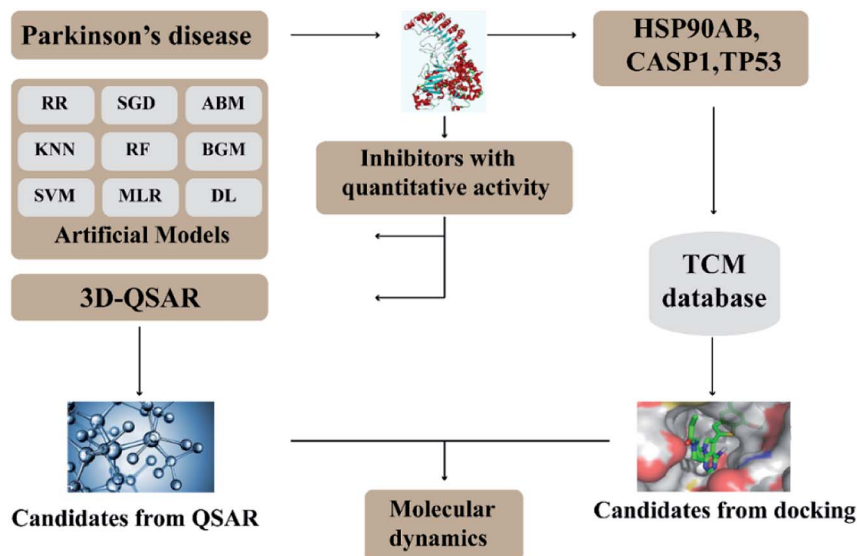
Parkinson's disease

HSP90AB, CASP1,TP53

| RR | SGD | ABM |
|---|---|---|
| KNN | RF | BGM |
| SVM | MLR | DL |

Artificial Models

Inhibitors with quantitative activity

3D-QSAR

TCM database

Candidates from QSAR

Molecular dynamics

Candidates from docking